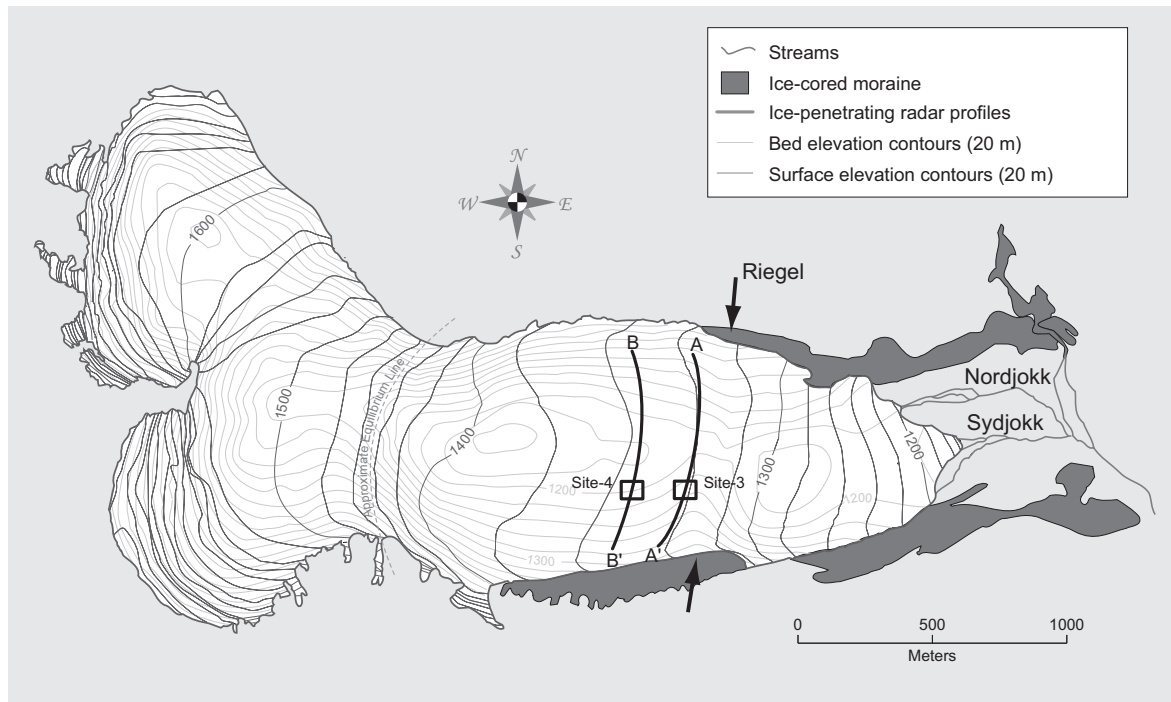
Streams
Ice-cored moraine
Ice-penetrating radar profiles
Bed elevation contours (20 m)
Surface elevation contours (20 m)

N
W
E
S

Riegel
1600
1500
Approximate Equilibrium Line
1400
B
A
Nordjokk
Sydjokk
1200
1300
Site-4
Site-3
1200
1200
1300
B'
A'

0
500
1000
Meters